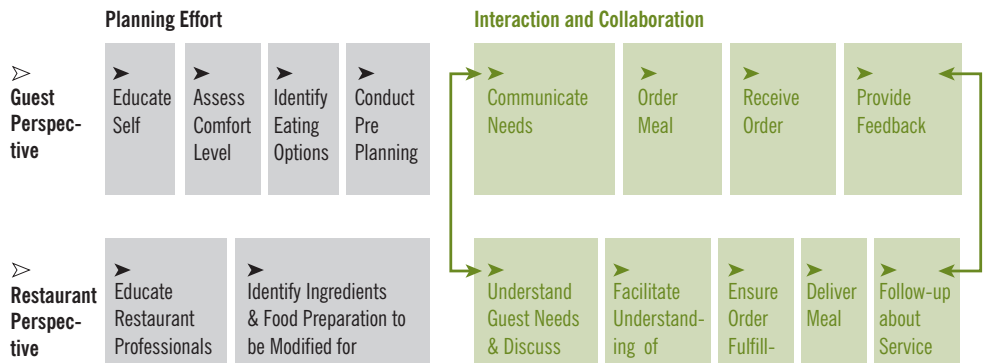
Planning Effort

Interaction and Collaboration

Guest Perspective

Educate Self

Assess Comfort Level

Identify Eating Options

Conduct Pre Planning

Communicate Needs

Order Meal

Receive Order

Provide Feedback

Restaurant Perspective

Educate Restaurant Professionals

Identify Ingredients & Food Preparation to be Modified for

Understand Guest Needs & Discuss

Facilitate Understanding of

Ensure Order Fulfill-

Deliver Meal

Follow-up about Service